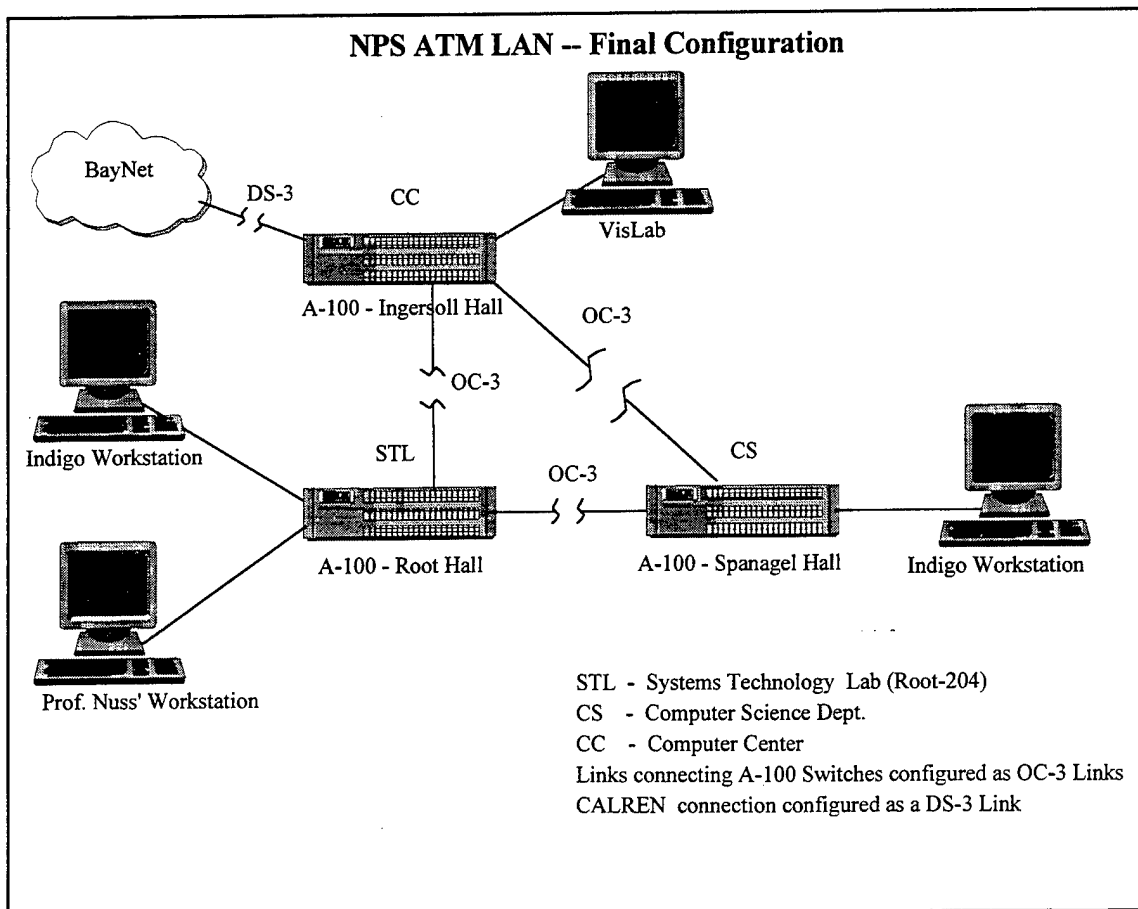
NPS ATM LAN -- Final Configuration

BayNet

DS-3

CC

VisLab

A-100 - Ingersoll Hall

OC-3

OC-3

Indigo Workstation

STL

OC-3

CS

A-100 - Root Hall

A-100 - Spanagel Hall

Indigo Workstation

Prof. Nuss' Workstation

STL - Systems Technology Lab (Root-204)
CS - Computer Science Dept.
CC - Computer Center
Links connecting A-100 Switches configured as OC-3 Links
CALREN connection configured as a DS-3 Link